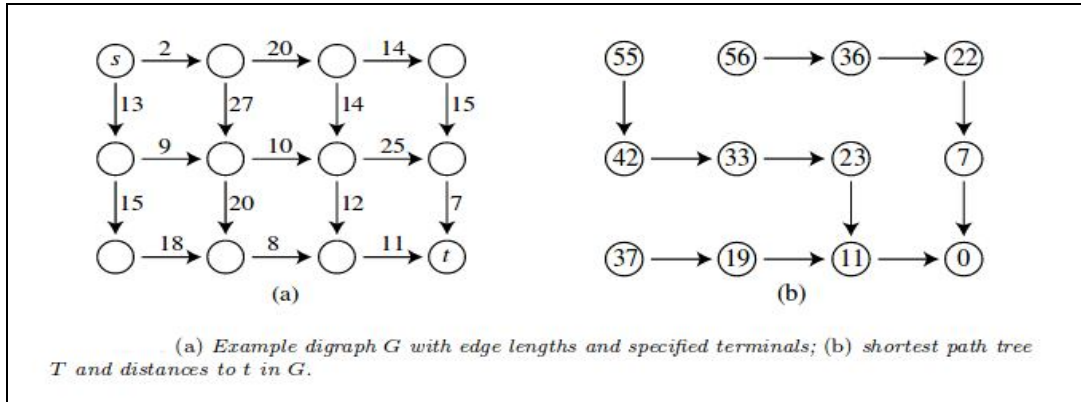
s 2 20 14
13 27 14 15
9 10 25
15 20 12 7
18 8 11 t
(a)

55 56 36 22
42 33 23 7
37 19 11 0
(b)

(a) *Example digraph $G$ with edge lengths and specified terminals;* (b) *shortest path tree $T$ and distances to $t$ in $G$.*